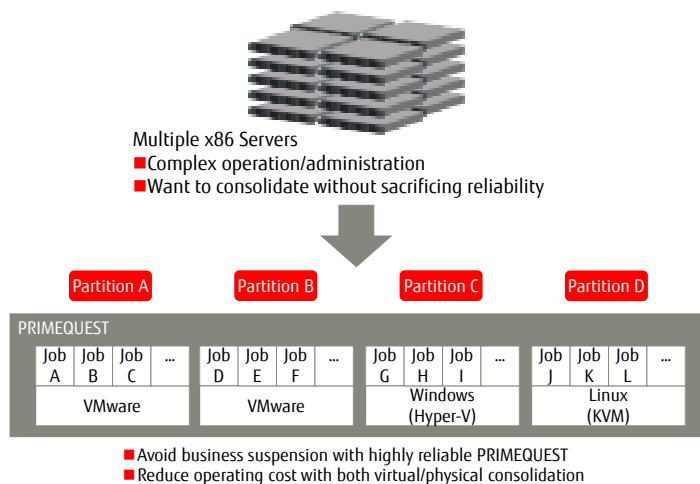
Multiple x86 Servers
■Complex operation/administration
■Want to consolidate without sacrificing reliability

Partition A
Partition B
Partition C
Partition D

PRIMEQUEST

| Job A | Job B | Job C | ... |
|---|---|---|---|
| VMware | | | |

| Job D | Job E | Job F | ... |
|---|---|---|---|
| VMware | | | |

| Job G | Job H | Job I | ... |
|---|---|---|---|
| Windows (Hyper-V) | | | |

| Job J | Job K | Job L | ... |
|---|---|---|---|
| Linux (KVM) | | | |

■Avoid business suspension with highly reliable PRIMEQUEST
■Reduce operating cost with both virtual/physical consolidation